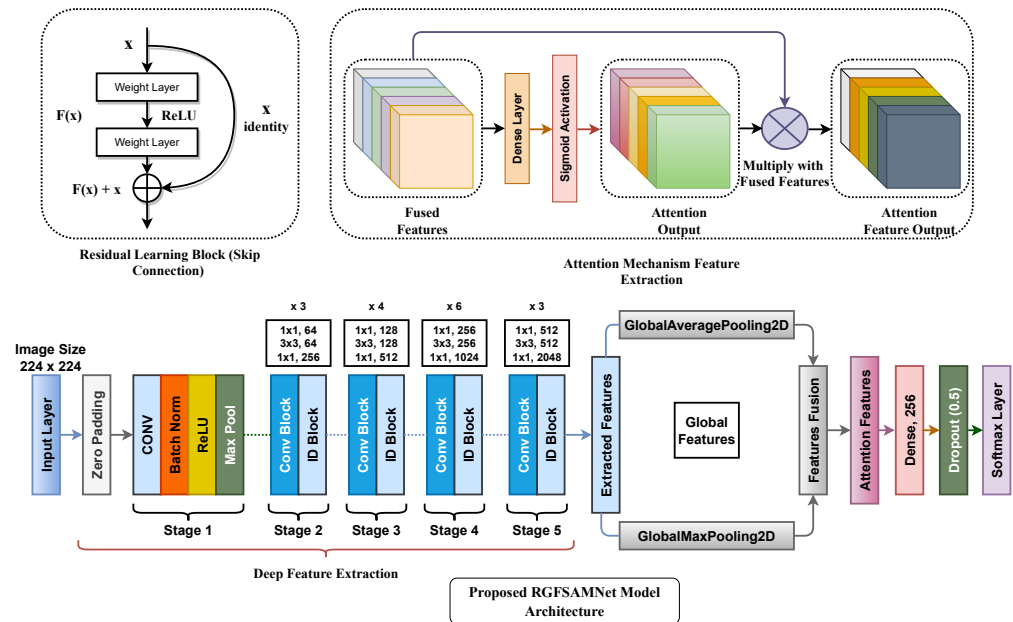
x
Weight Layer
F(x)
ReLU
x
identity
Weight Layer
F(x) + x
Residual Learning Block (Skip Connection)

Fused Features
Dense Layer
Sigmoid Activation
Attention Output
Multiply with Fused Features
Attention Feature Output
Attention Mechanism Feature Extraction

Image Size 224 x 224
Input Layer
Zero Padding
CONV
Batch Norm
ReLU
Max Pool
Stage 1

x 3
1x1, 64
3x3, 64
1x1, 256
Conv Block
ID Block
Stage 2

x 4
1x1, 128
3x3, 128
1x1, 512
Conv Block
ID Block
Stage 3

x 6
1x1, 256
3x3, 256
1x1, 1024
Conv Block
ID Block
Stage 4

x 3
1x1, 512
3x3, 512
1x1, 2048
Conv Block
ID Block
Stage 5

Deep Feature Extraction

Extracted Features
GlobalAveragePooling2D
Global Features
GlobalMaxPooling2D
Features Fusion
Attention Features
Dense, 256
Dropout (0.5)
Softmax Layer

Proposed RGFSAMNet Model Architecture